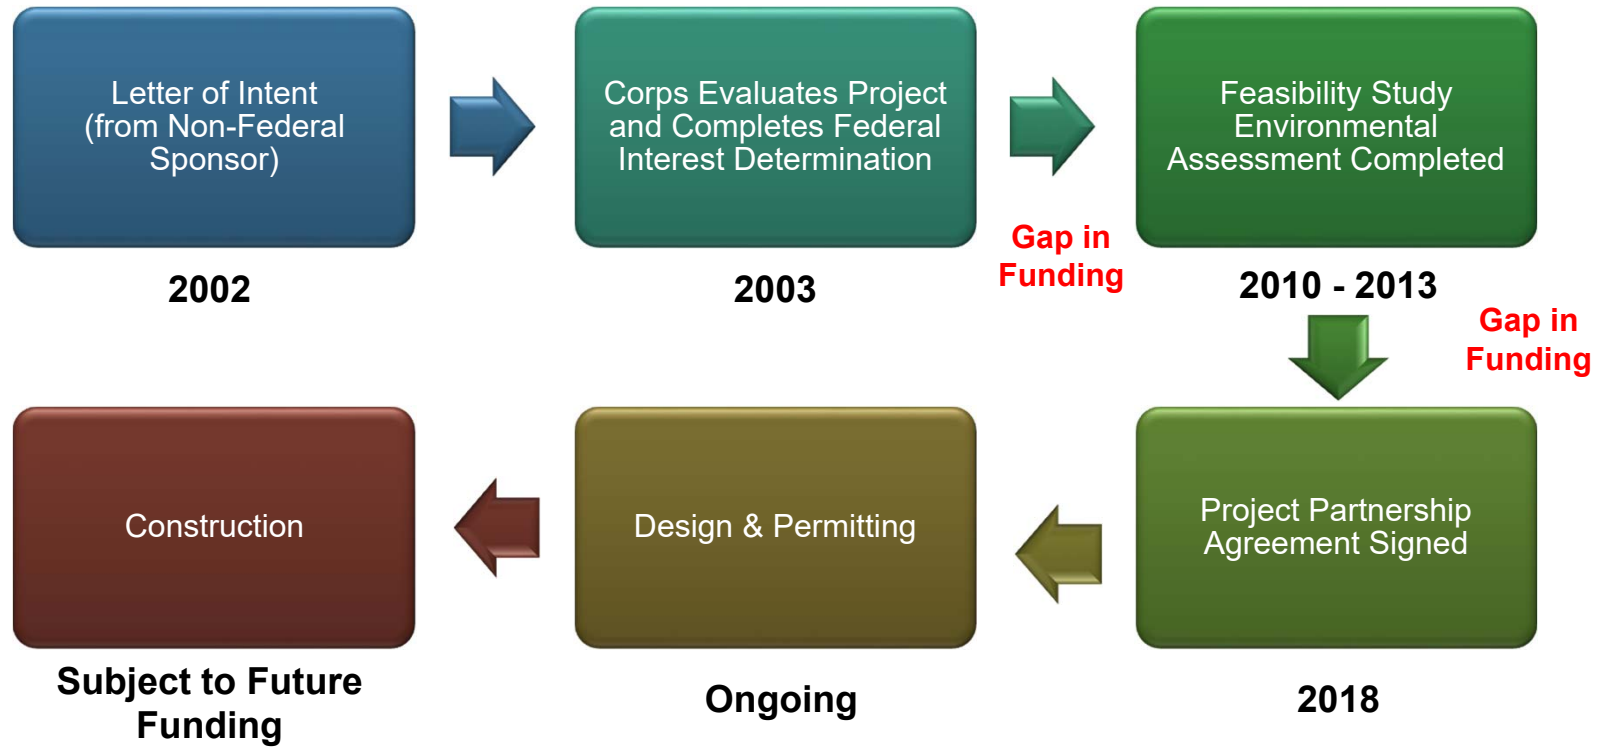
Letter of Intent (from Non-Federal Sponsor)

2002

Corps Evaluates Project and Completes Federal Interest Determination

2003

Gap in Funding

Feasibility Study Environmental Assessment Completed

2010 - 2013

Gap in Funding

Project Partnership Agreement Signed

2018

Design & Permitting

Ongoing

Construction

Subject to Future Funding